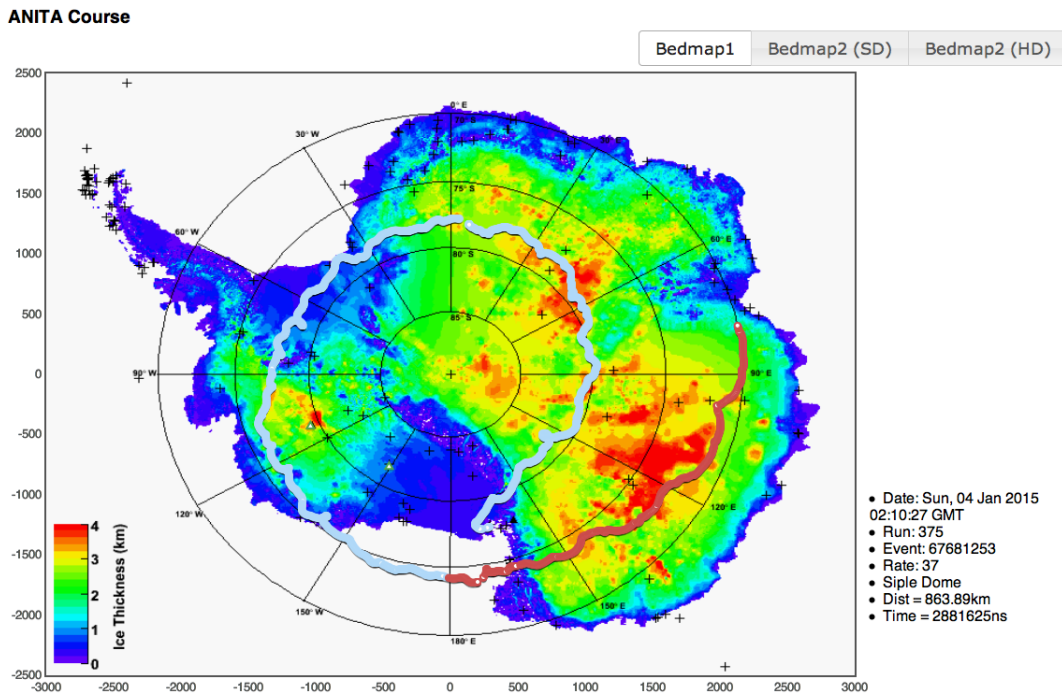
ANITA Course

Bedmap1 | Bedmap2 (SD) | Bedmap2 (HD)

2500
2000
1500
1000
500
0
-500
-1000
-1500
-2000
-2500

-3000 -2500 -2000 -1500 -1000 -500 0 500 1000 1500 2000 2500 3000

0° E
30° W
60° W
90° W
120° W
150° W
180° E
150° E
120° E
90° E
60° E
70° S
75° S
80° S
85° S

Ice Thickness (km)
4
3
2
1
0

- Date: Sun, 04 Jan 2015 02:10:27 GMT
- Run: 375
- Event: 67681253
- Rate: 37
- Siple Dome
- Dist = 863.89km
- Time = 2881625ns